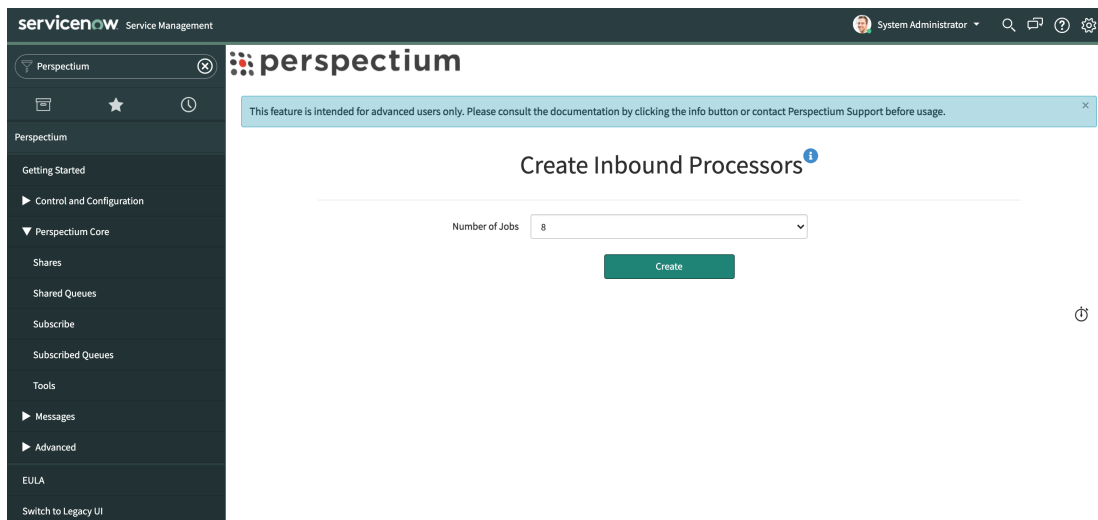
servicenow Service Management

System Administrator

Perspectium

Perspectium

Getting Started

Control and Configuration

Perspectium Core

Shares

Shared Queues

Subscribe

Subscribed Queues

Tools

Messages

Advanced

EULA

Switch to Legacy UI

perspectium

This feature is intended for advanced users only. Please consult the documentation by clicking the info button or contact Perspectium Support before usage.

Create Inbound Processors

Number of Jobs 8

Create